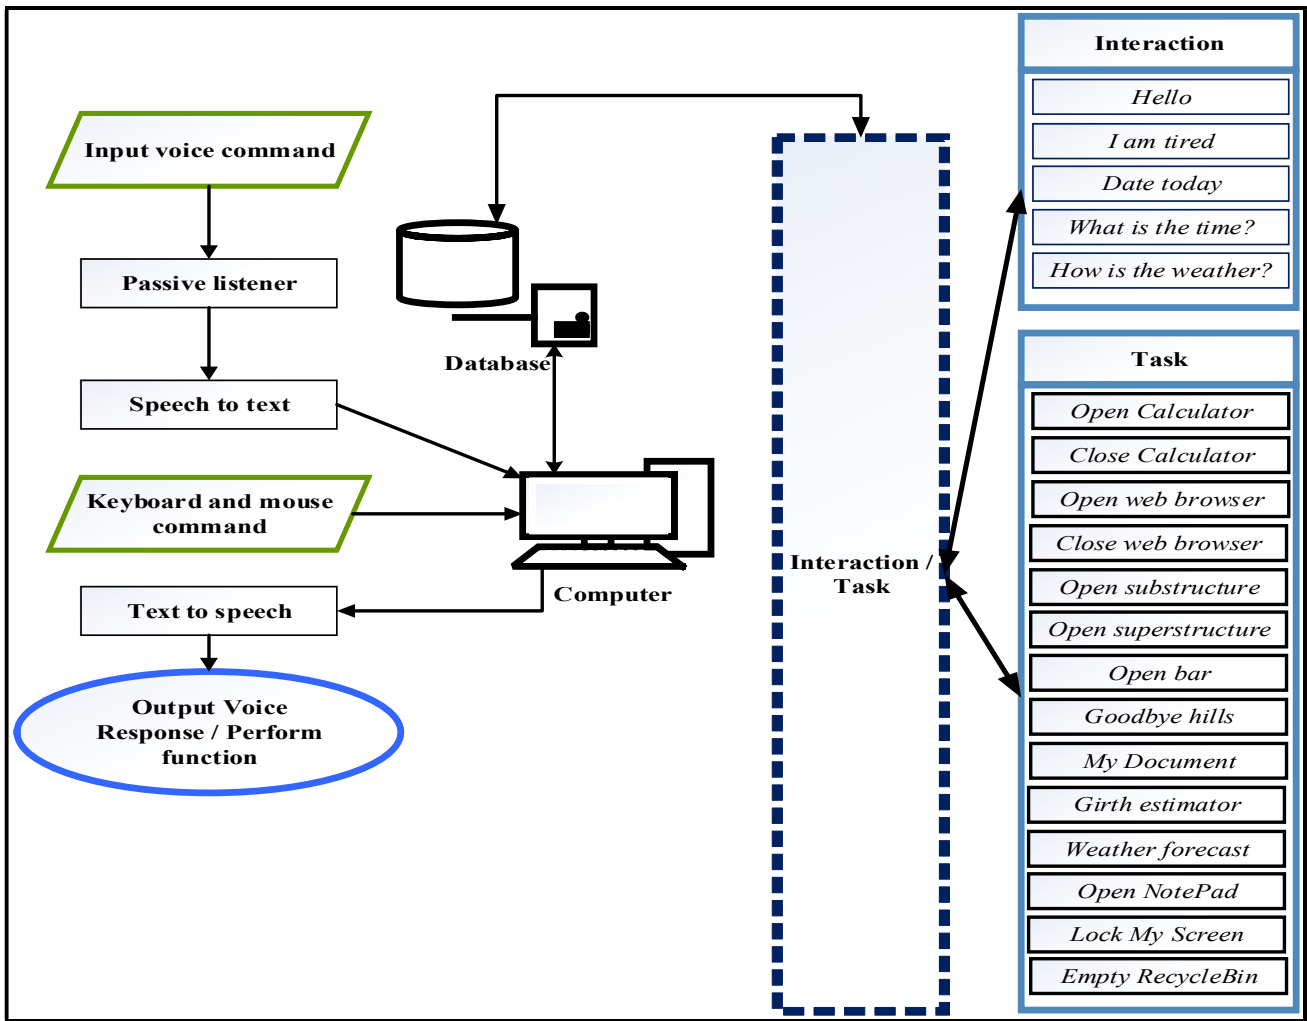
Input voice command

Passive listener

Speech to text

Keyboard and mouse command

Text to speech

Output Voice Response / Perform function

Database

Computer

Interaction / Task

Interaction

Hello

I am tired

Date today

What is the time?

How is the weather?

Task

Open Calculator

Close Calculator

Open web browser

Close web browser

Open substructure

Open superstructure

Open bar

Goodbye hills

My Document

Girth estimator

Weather forecast

Open NotePad

Lock My Screen

Empty RecycleBin